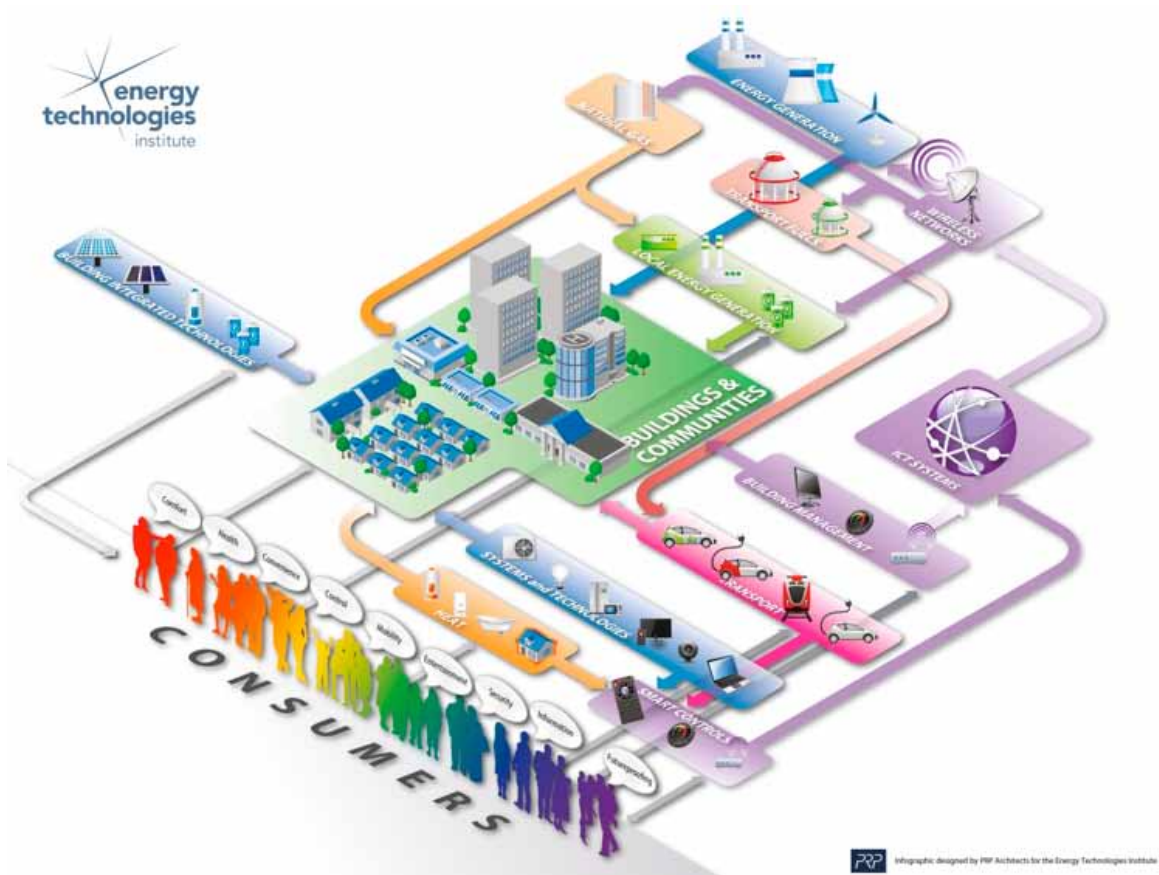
energy technologies institute

ENERGY GENERATION

NATURAL GAS

TRANSPORT FUELS

WIRELESS NETWORKS

LOCAL ENERGY GENERATION

BUILDING INTEGRATED TECHNOLOGIES

BUILDINGS & COMMUNITIES

ICT SYSTEMS

BUILDING MANAGEMENT

TRANSPORT

SYSTEMS and TECHNOLOGIES

HEAT

SMART CONTROLS

Comfort

Health

Convenience

Control

Mobility

Entertainment

Security

Information

Futureproofing

CONSUMERS

PRP Infographic designed by PRP Architects for the Energy Technologies Institute